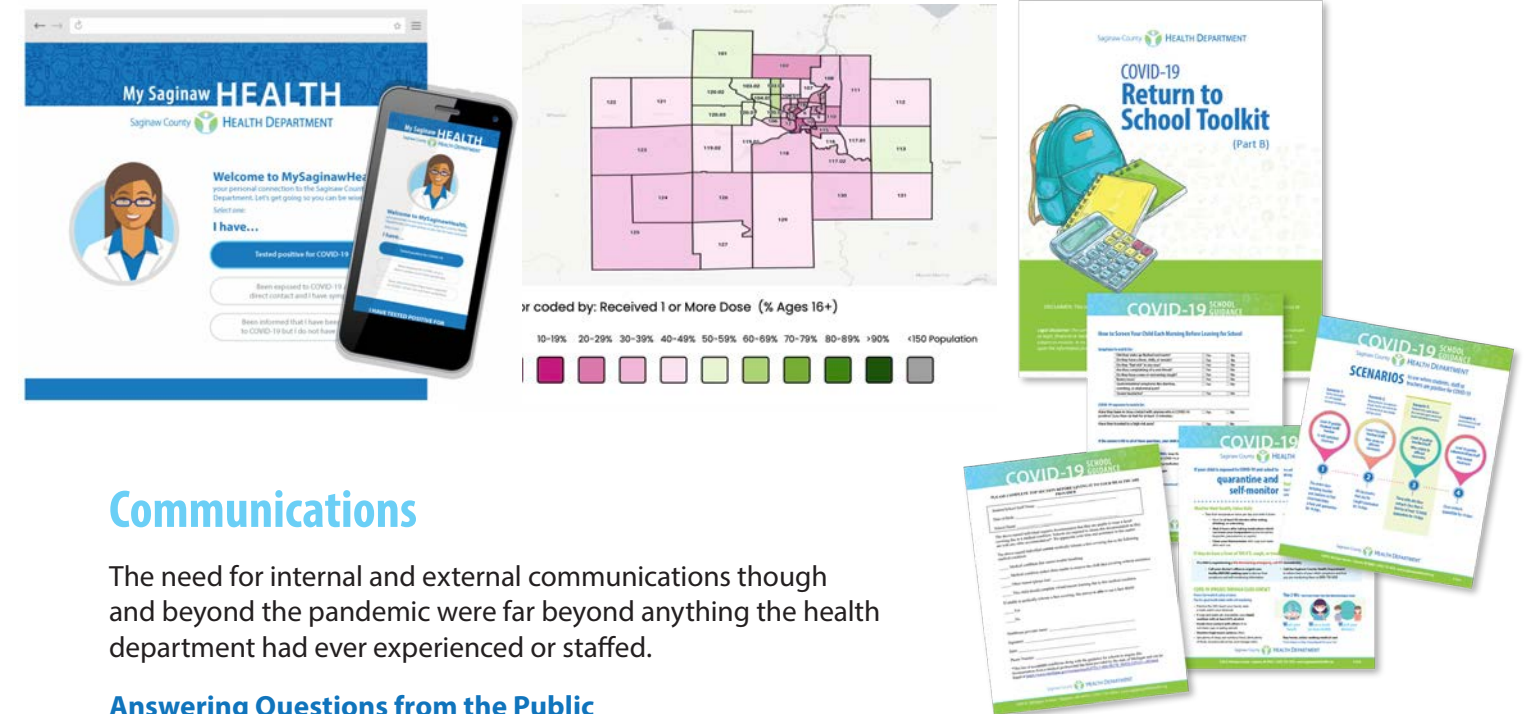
My Saginaw HEALTH

Saginaw County HEALTH DEPARTMENT

Welcome to MySaginawHea

your personal connection to the Saginaw County Department. Let's get going so you can be wi

Select one:

I have...

Tested positive for COVID-19

Been exposed to COVID-19 direct contact and I have sym

Been informed that I have been to COVID-19 but I do not have

My Saginaw HEALTH

I HAVE TESTED POSITIVE FOR

161

122

121

120.02

103.02

108

111

112

120.03

123

119.02

118

117.01

117.02

113

124

126

129

130

131

125

127

r coded by: Received 1 or More Dose (% Ages 16+)

10-19% 20-29% 30-39% 40-49% 50-59% 60-69% 70-79% 80-89% >90% <150 Population

Saginaw County HEALTH DEPARTMENT

COVID-19 Return to School Toolkit

(Part B)

COVID-19 SCHOOL GUIDANCE

How to Screen Your Child Each Morning Before Leaving for School

COVID-19 SCHOOL GUIDANCE

SCENARIOS

COVID-19

quarantine and self-monitor

COVID-19 SCHOOL GUIDANCE

Saginaw County HEALTH DEPARTMENT

Communications

The need for internal and external communications though and beyond the pandemic were far beyond anything the health department had ever experienced or staffed.

Answering Questions from the Public